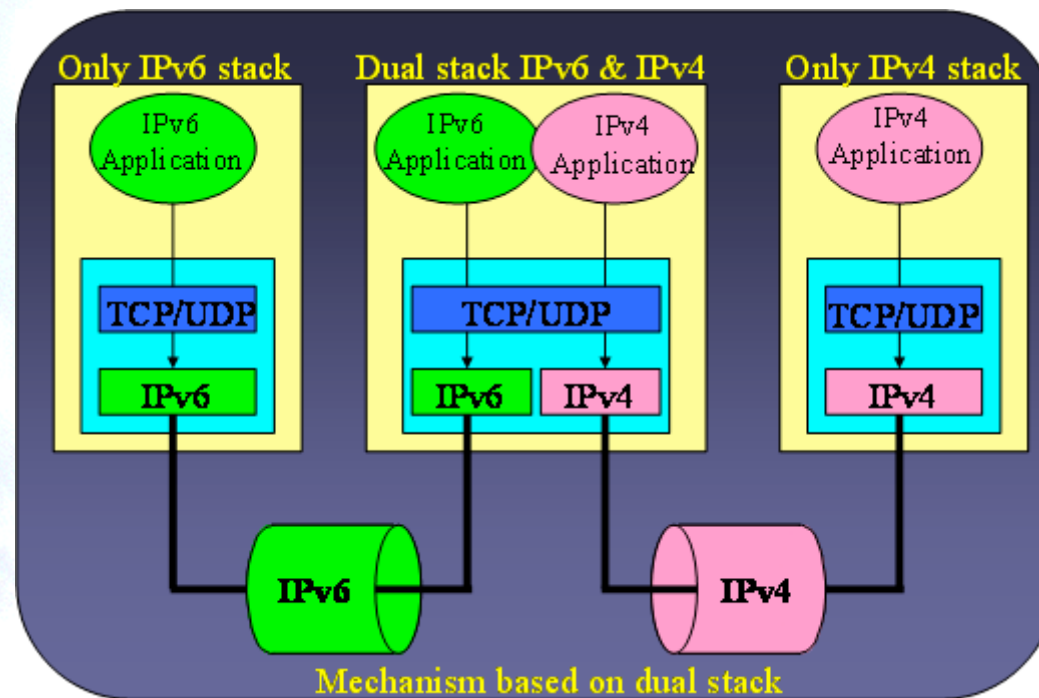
Only IPv6 stack

IPv6 Application

TCP/UDP

IPv6

Dual stack IPv6 & IPv4

IPv6 Application

IPv4 Application

TCP/UDP

IPv6

IPv4

Only IPv4 stack

IPv4 Application

TCP/UDP

IPv4

IPv6

IPv4

Mechanism based on dual stack